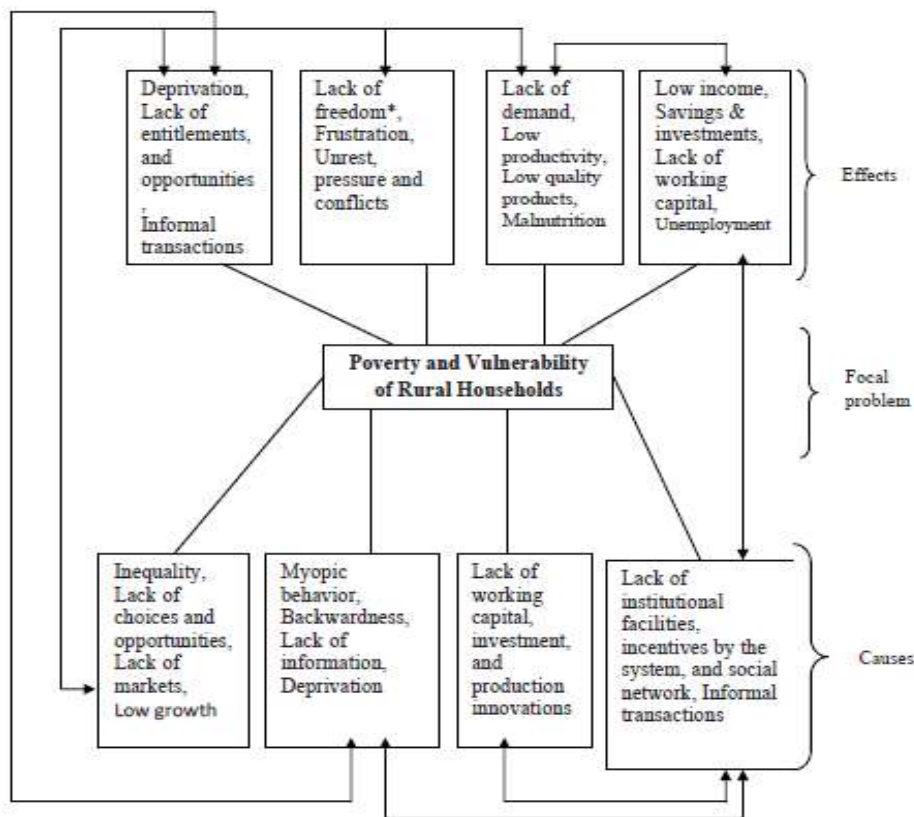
Deprivation, Lack of entitlements, and opportunities , Informal transactions

Lack of freedom*, Frustration, Unrest, pressure and conflicts

Lack of demand, Low productivity, Low quality products, Malnutrition

Low income, Savings & investments, Lack of working capital, Unemployment

Effects

Poverty and Vulnerability of Rural Households

Focal problem

Inequality, Lack of choices and opportunities, Lack of markets, Low growth

Myopic behavior, Backwardness, Lack of information, Deprivation

Lack of working capital, investment, and production innovations

Lack of institutional facilities, incentives by the system, and social network, Informal transactions

Causes